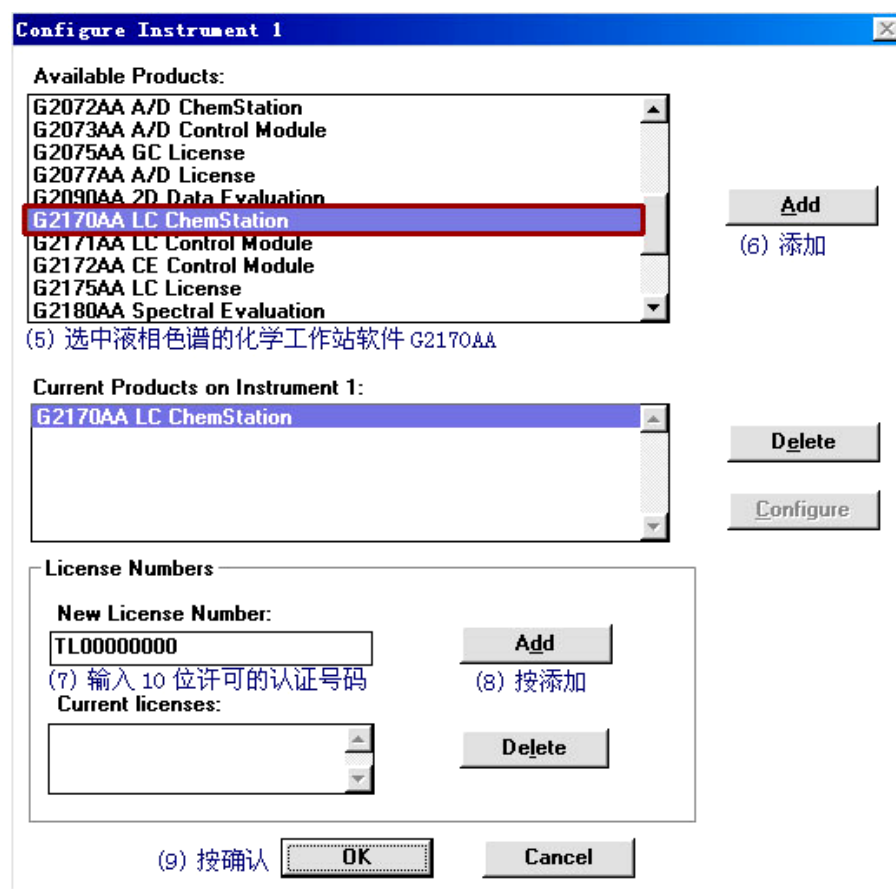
Configure Instrument 1

Available Products:

G2072AA A/D ChemStation
G2073AA A/D Control Module
G2075AA GC License
G2077AA A/D License
G2090AA 2D Data Evaluation
G2170AA LC ChemStation
G2171AA LC Control Module
G2172AA CE Control Module
G2175AA LC License
G2180AA Spectral Evaluation

Add

(6) 添加

(5) 选中液相色谱的化学工作站软件 G2170AA

Current Products on Instrument 1:

G2170AA LC ChemStation

Delete

Configure

License Numbers

New License Number:

TL00000000

Add

(7) 输入 10 位许可的认证号码

(8) 按添加

Current licenses:

Delete

(9) 按确认

OK

Cancel